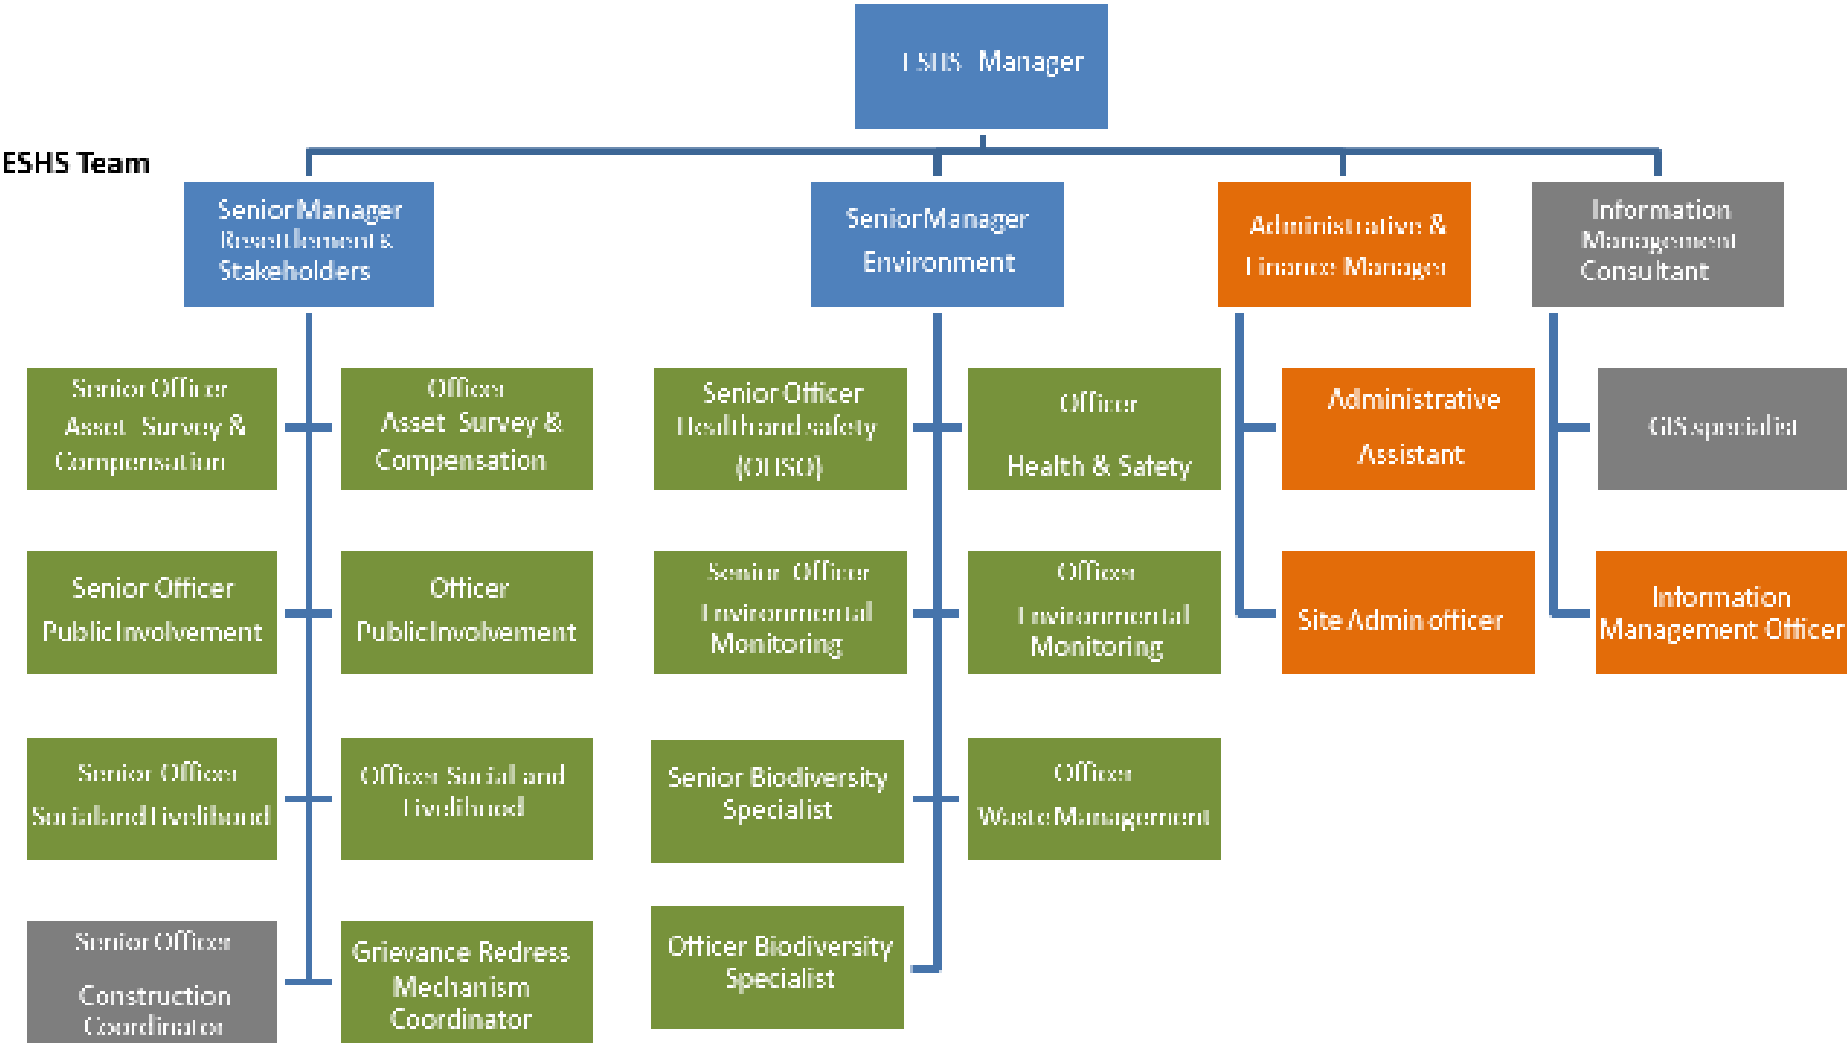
ESHS Manager

ESHS Team

Senior Manager Resettlement & Stakeholders

Senior Manager Environment

Administrative & Finance Manager

Information Management Consultant

Senior Officer Asset Survey & Compensation

Officer Asset Survey & Compensation

Senior Officer Health and safety (OHSO)

Officer Health & Safety

Administrative Assistant

GIS specialist

Senior Officer Public Involvement

Officer Public Involvement

Senior Officer Environmental Monitoring

Officer Environmental Monitoring

Site Admin officer

Information Management Officer

Senior Officer Social and Livelihood

Officer Social and Livelihood

Senior Biodiversity Specialist

Officer Waste Management

Senior Officer Construction Coordinator

Grievance Redress Mechanism Coordinator

Officer Biodiversity Specialist